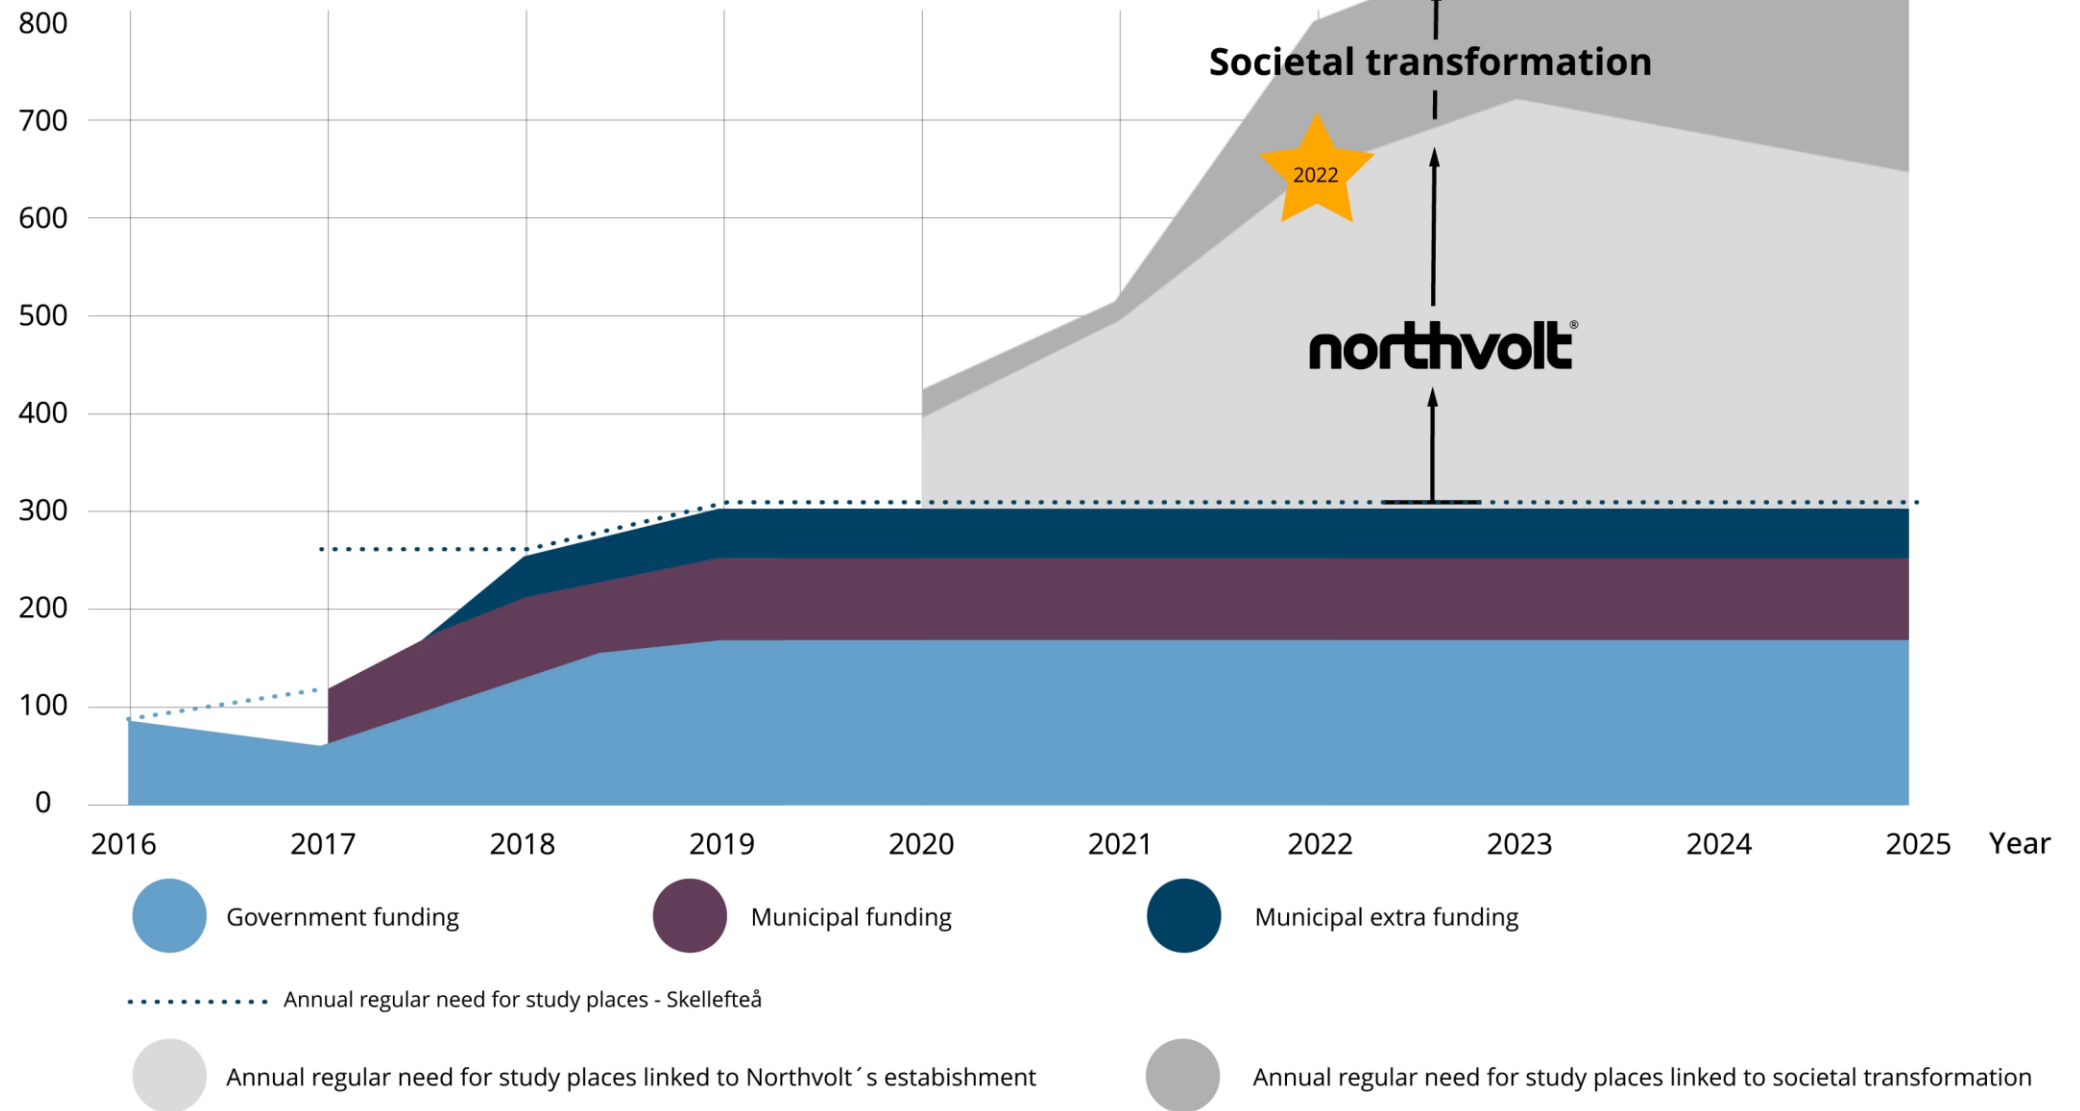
800
700
600
500
400
300
200
100
0

Societal transformation

2022

northvolt®

2016 2017 2018 2019 2020 2021 2022 2023 2024 2025 Year

Government funding
Municipal funding
Municipal extra funding

Annual regular need for study places - Skellefteå

Annual regular need for study places linked to Northvolt´s estabishment
Annual regular need for study places linked to societal transformation